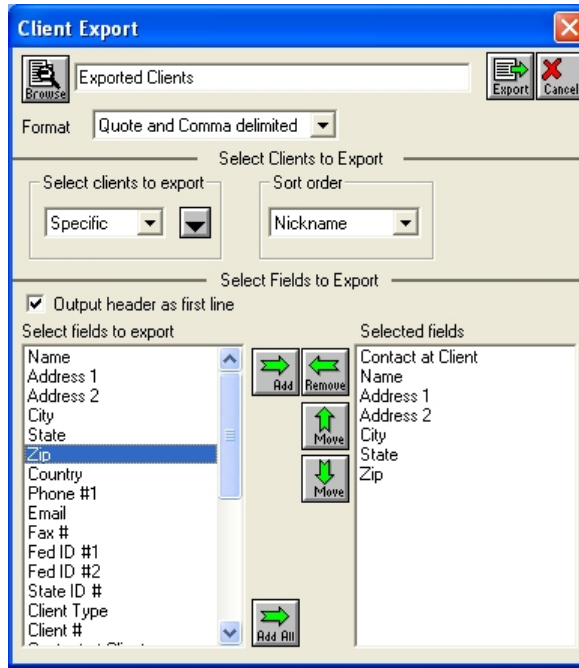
Client Export

Browse

Exported Clients

Export

Cancel

Format

Quote and Comma delimited

Select Clients to Export

Select clients to export

Specific

Sort order

Nickname

Select Fields to Export

Output header as first line

Select fields to export

Name
Address 1
Address 2
City
State
Zip
Country
Phone #1
Email
Fax #
Fed ID #1
Fed ID #2
State ID #
Client Type
Client #
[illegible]

Add

Remove

Move

Move

Add All

Selected fields

Contact at Client
Name
Address 1
Address 2
City
State
Zip